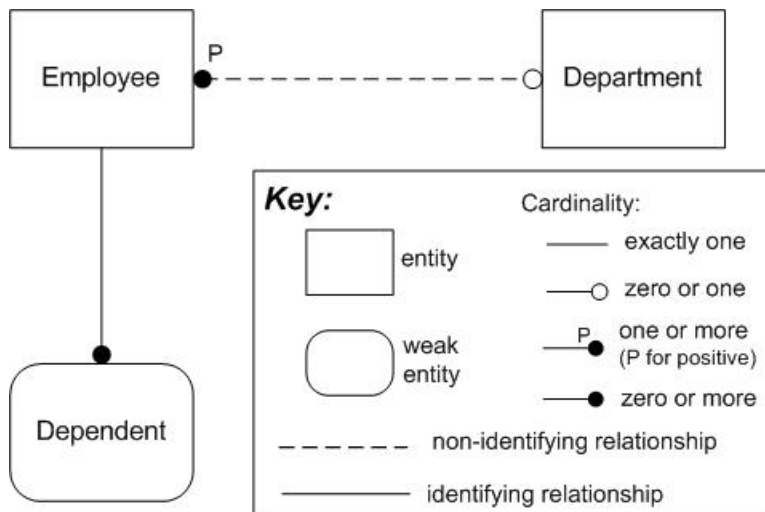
Employee

P

Department

Dependent

Key:

entity

weak entity

Cardinality:

exactly one

zero or one

P

one or more (P for positive)

zero or more

non-identifying relationship

identifying relationship